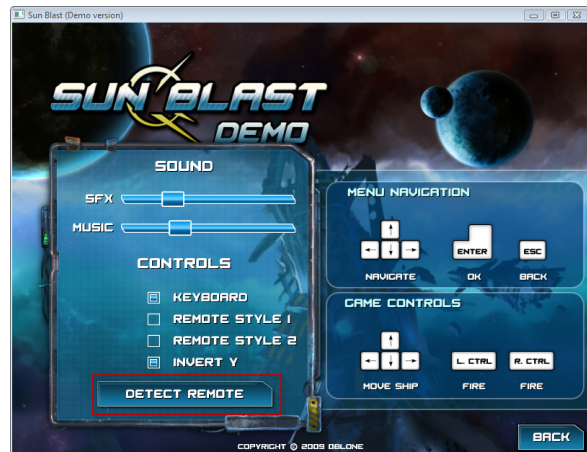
Sun Blast (Demo version)

SUN BLAST
DEMO

SOUND
SFX
MUSIC

CONTROLS
KEYBOARD
REMOTE STYLE 1
REMOTE STYLE 2
INVERT Y

DETECT REMOTE

MENU NAVIGATION
ENTER
ESC
NAVIGATE
OK
BACK

GAME CONTROLS
L. CTRL
R. CTRL
MOVE SHIP
FIRE
FIRE

COPYRIGHT © 2009 DBLONE

BACK